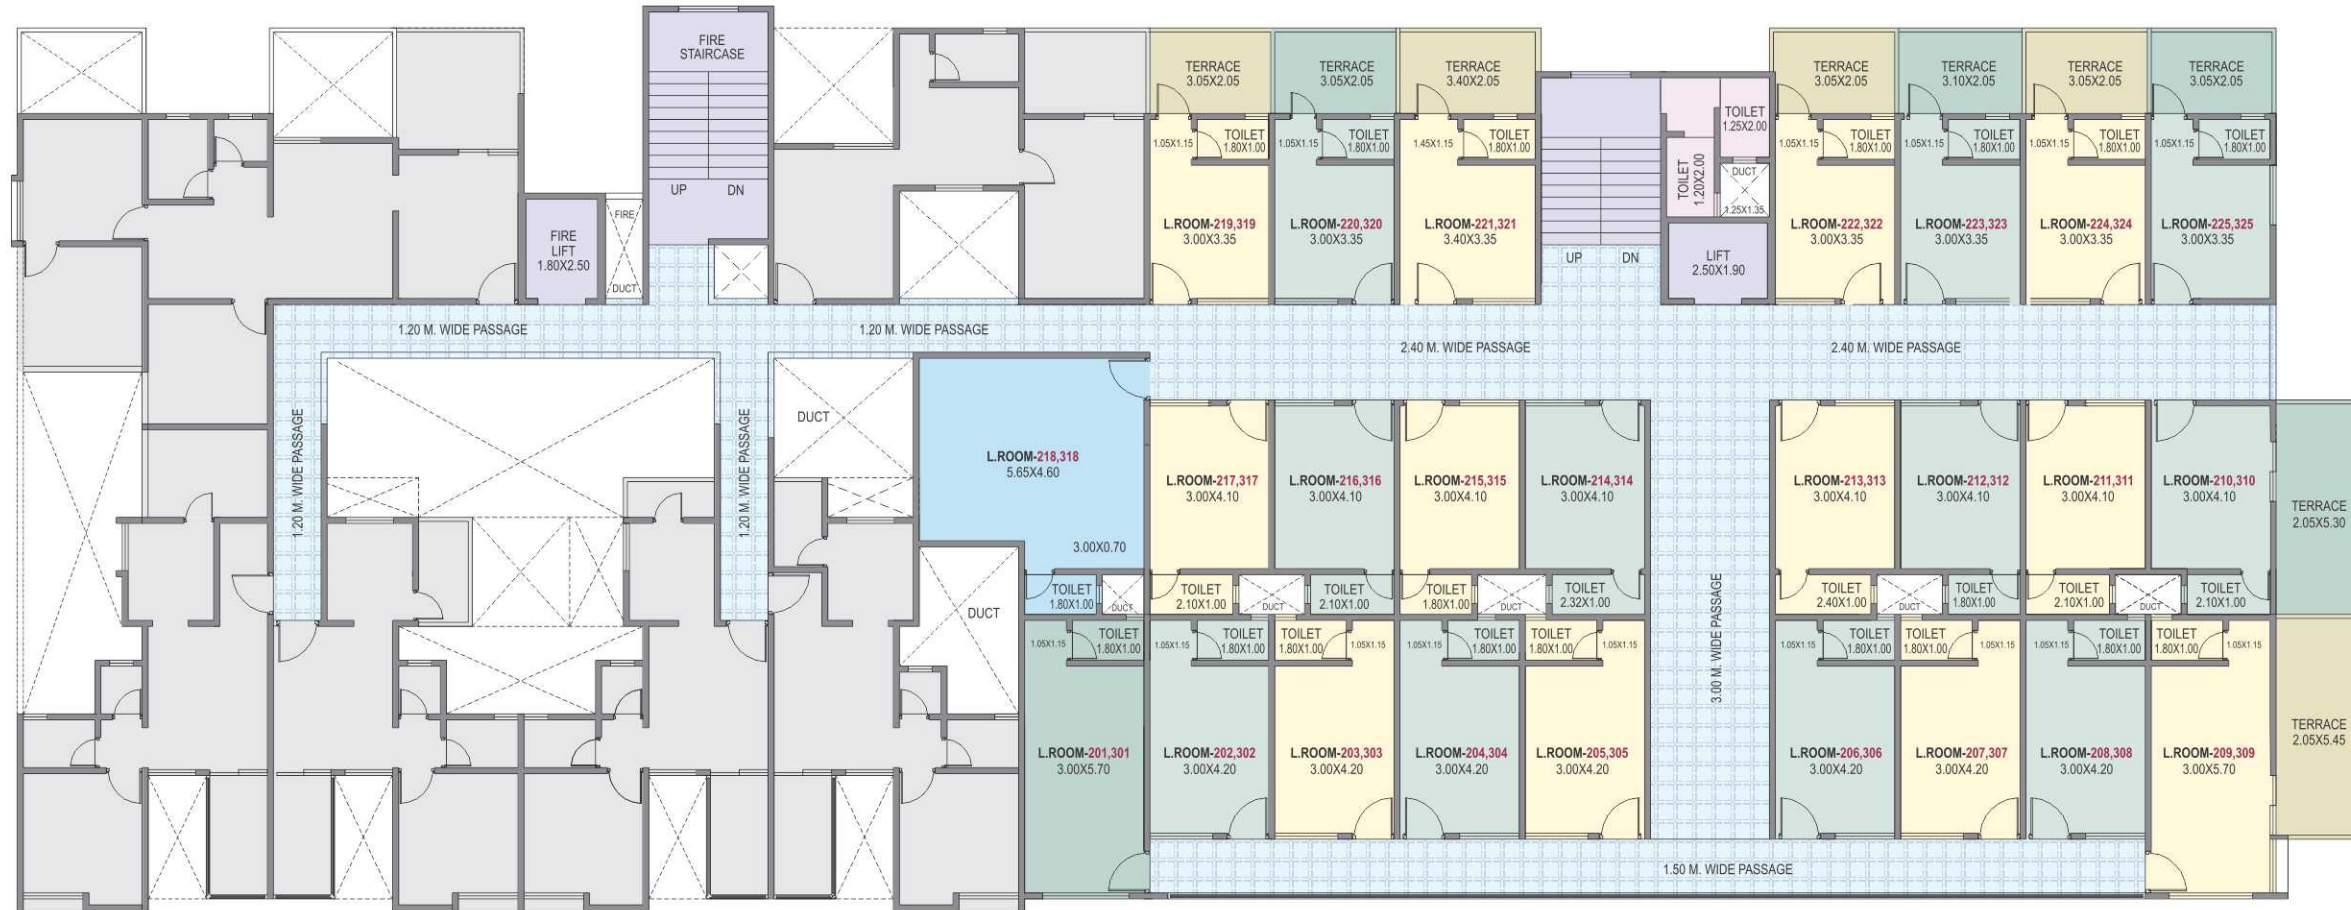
FIRE STAIRCASE
UP DN
FIRE LIFT 1.80X2.50
FIRE
DUCT

TERRACE 3.05X2.05
TERRACE 3.05X2.05
TERRACE 3.40X2.05
TERRACE 3.05X2.05
TERRACE 3.10X2.05
TERRACE 3.05X2.05
TERRACE 3.05X2.05

1.05X1.15 TOILET 1.80X1.00
1.05X1.15 TOILET 1.80X1.00
1.45X1.15 TOILET 1.80X1.00
TOILET 1.25X2.00
TOILET 1.20X2.00
DUCT 1.25X1.35
1.05X1.15 TOILET 1.80X1.00
1.05X1.15 TOILET 1.80X1.00
1.05X1.15 TOILET 1.80X1.00
1.05X1.15 TOILET 1.80X1.00

L.ROOM-219,319 3.00X3.35
L.ROOM-220,320 3.00X3.35
L.ROOM-221,321 3.40X3.35
UP DN
LIFT 2.50X1.90
L.ROOM-222,322 3.00X3.35
L.ROOM-223,323 3.00X3.35
L.ROOM-224,324 3.00X3.35
L.ROOM-225,325 3.00X3.35

1.20 M. WIDE PASSAGE
1.20 M. WIDE PASSAGE
2.40 M. WIDE PASSAGE
2.40 M. WIDE PASSAGE

1.20 M. WIDE PASSAGE
1.20 M. WIDE PASSAGE
DUCT
L.ROOM-218,318 5.65X4.60
3.00X0.70
L.ROOM-217,317 3.00X4.10
L.ROOM-216,316 3.00X4.10
L.ROOM-215,315 3.00X4.10
L.ROOM-214,314 3.00X4.10
L.ROOM-213,313 3.00X4.10
L.ROOM-212,312 3.00X4.10
L.ROOM-211,311 3.00X4.10
L.ROOM-210,310 3.00X4.10
TERRACE 2.05X5.30

DUCT
TOILET 1.80X1.00 DUCT
TOILET 2.10X1.00 DUCT TOILET 2.10X1.00
TOILET 1.80X1.00 DUCT TOILET 2.32X1.00
3.00 M. WIDE PASSAGE
TOILET 2.40X1.00 DUCT TOILET 1.80X1.00
TOILET 2.10X1.00 DUCT TOILET 2.10X1.00

1.05X1.15 TOILET 1.80X1.00
1.05X1.15 TOILET 1.80X1.00
TOILET 1.80X1.00 1.05X1.15
1.05X1.15 TOILET 1.80X1.00
TOILET 1.80X1.00 1.05X1.15
1.05X1.15 TOILET 1.80X1.00
TOILET 1.80X1.00 1.05X1.15
1.05X1.15 TOILET 1.80X1.00
TOILET 1.80X1.00 1.05X1.15

L.ROOM-201,301 3.00X5.70
L.ROOM-202,302 3.00X4.20
L.ROOM-203,303 3.00X4.20
L.ROOM-204,304 3.00X4.20
L.ROOM-205,305 3.00X4.20
L.ROOM-206,306 3.00X4.20
L.ROOM-207,307 3.00X4.20
L.ROOM-208,308 3.00X4.20
L.ROOM-209,309 3.00X5.70
TERRACE 2.05X5.45

1.50 M. WIDE PASSAGE